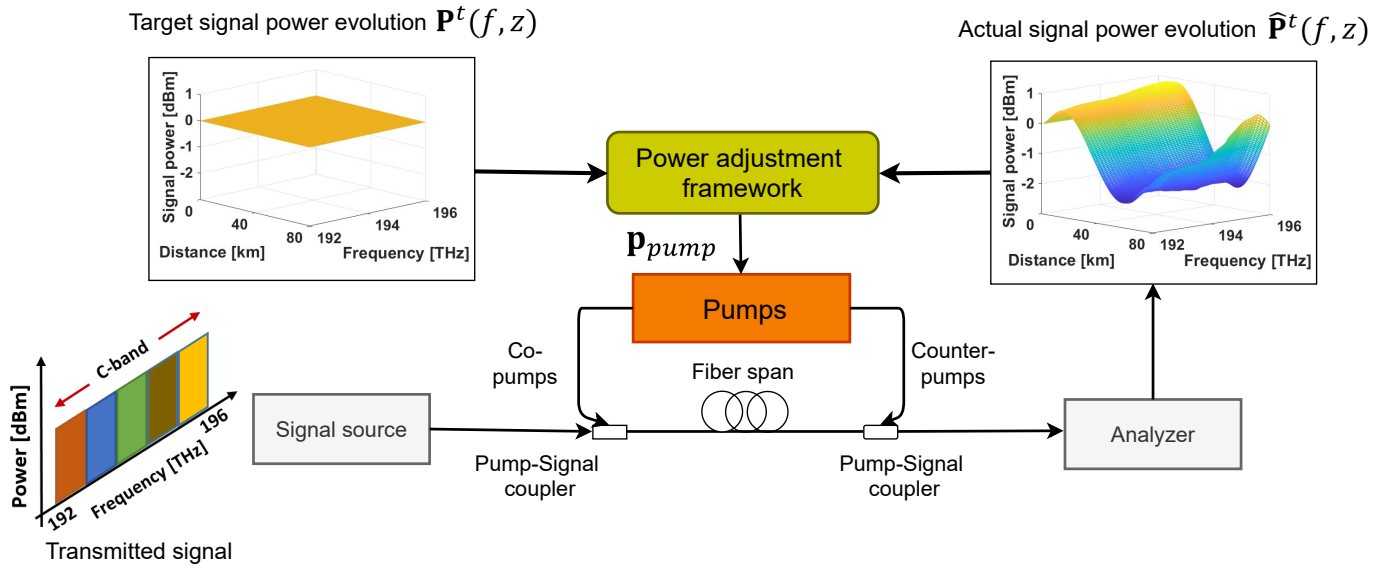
Target signal power evolution $\mathbf{P}^t(f, z)$

Signal power [dBm]
1
0
-1
-2
0
40
80
Distance [km]
192
194
196
Frequency [THz]

Actual signal power evolution $\widehat{\mathbf{P}}^t(f, z)$

Signal power [dBm]
1
0
-1
-2
0
40
80
Distance [km]
192
194
196
Frequency [THz]

Power adjustment framework

$\mathbf{p}_{pump}$

Pumps

Co-pumps

Counter-pumps

Fiber span

C-band

Power [dBm]

192
Frequency [THz]
196

Transmitted signal

Signal source

Pump-Signal coupler

Pump-Signal coupler

Analyzer